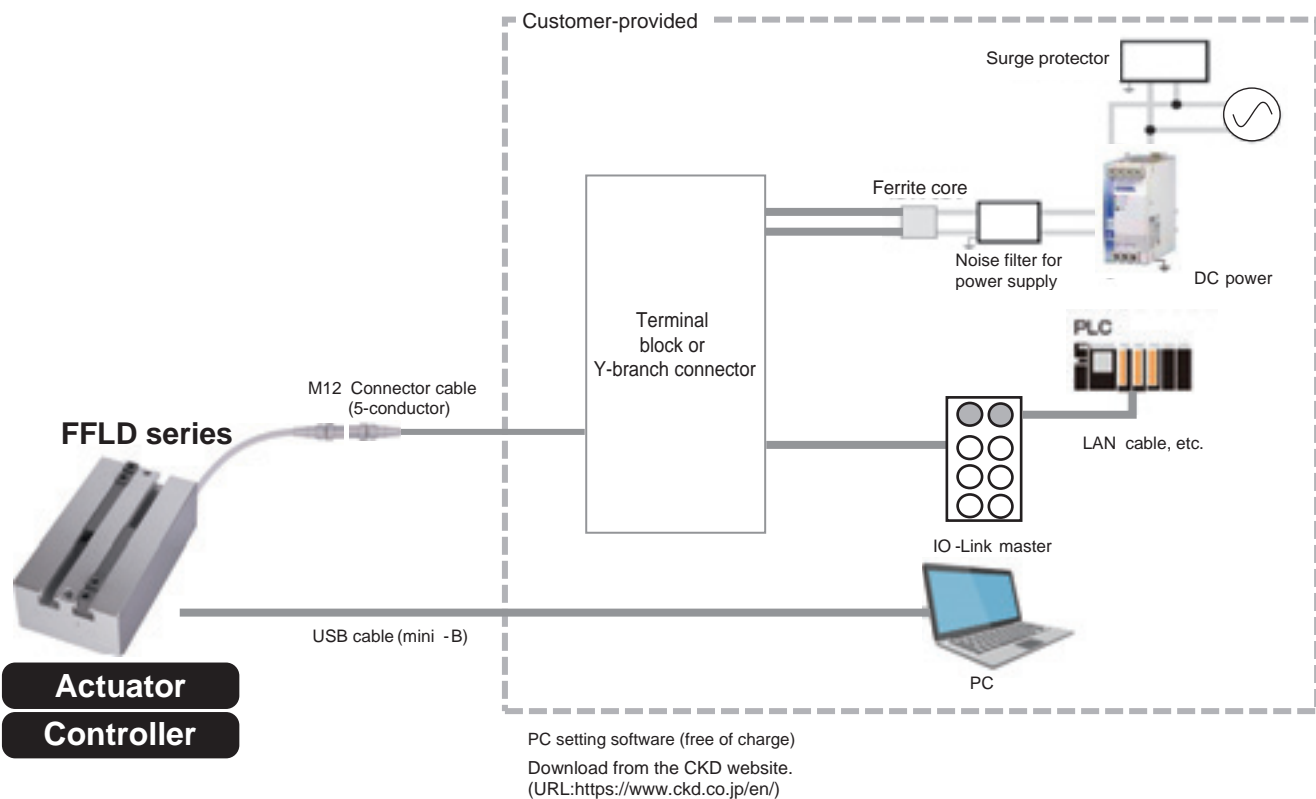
Customer-provided

Surge protector

Ferrite core

Noise filter for power supply

DC power

Terminal block or Y-branch connector

PLC

M12 Connector cable (5-conductor)

FFLD series

LAN cable, etc.

IO -Link master

USB cable (mini -B)

PC

Actuator

Controller

PC setting software (free of charge)

Download from the CKD website.
(URL:https://www.ckd.co.jp/en/)